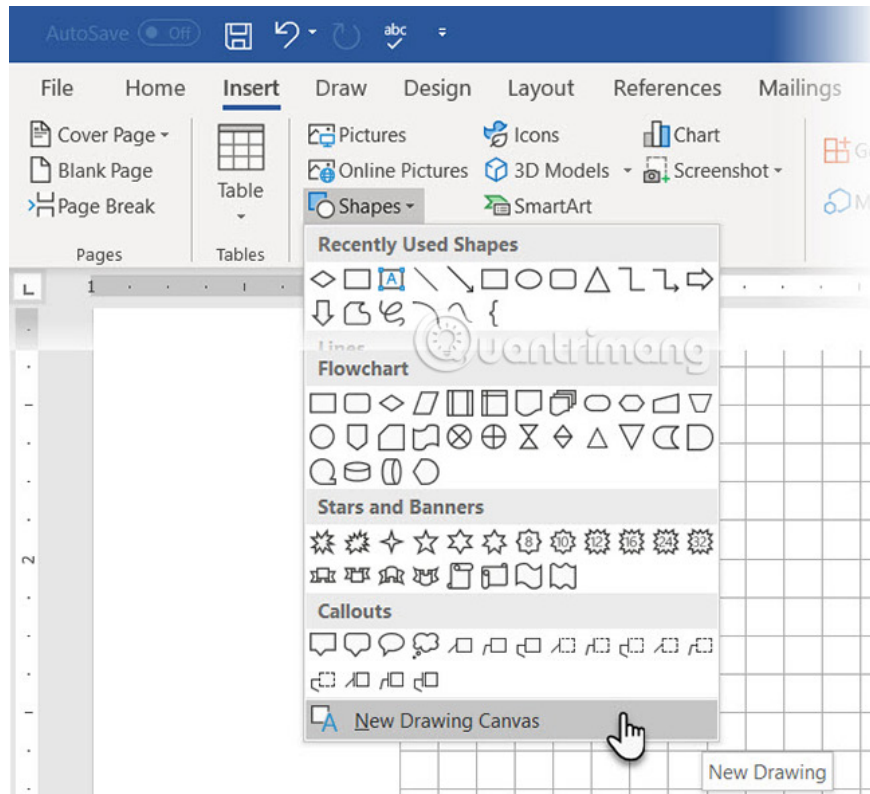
AutoSave Off

File Home Insert Draw Design Layout References Mailings

Cover Page
Blank Page
Page Break
Pages

Table
Tables

Pictures
Online Pictures
Shapes

Icons
3D Models
SmartArt

Chart
Screenshot

Recently Used Shapes

Lines

Flowchart

Stars and Banners

Callouts

New Drawing Canvas

New Drawing

Quantrimang

1

2